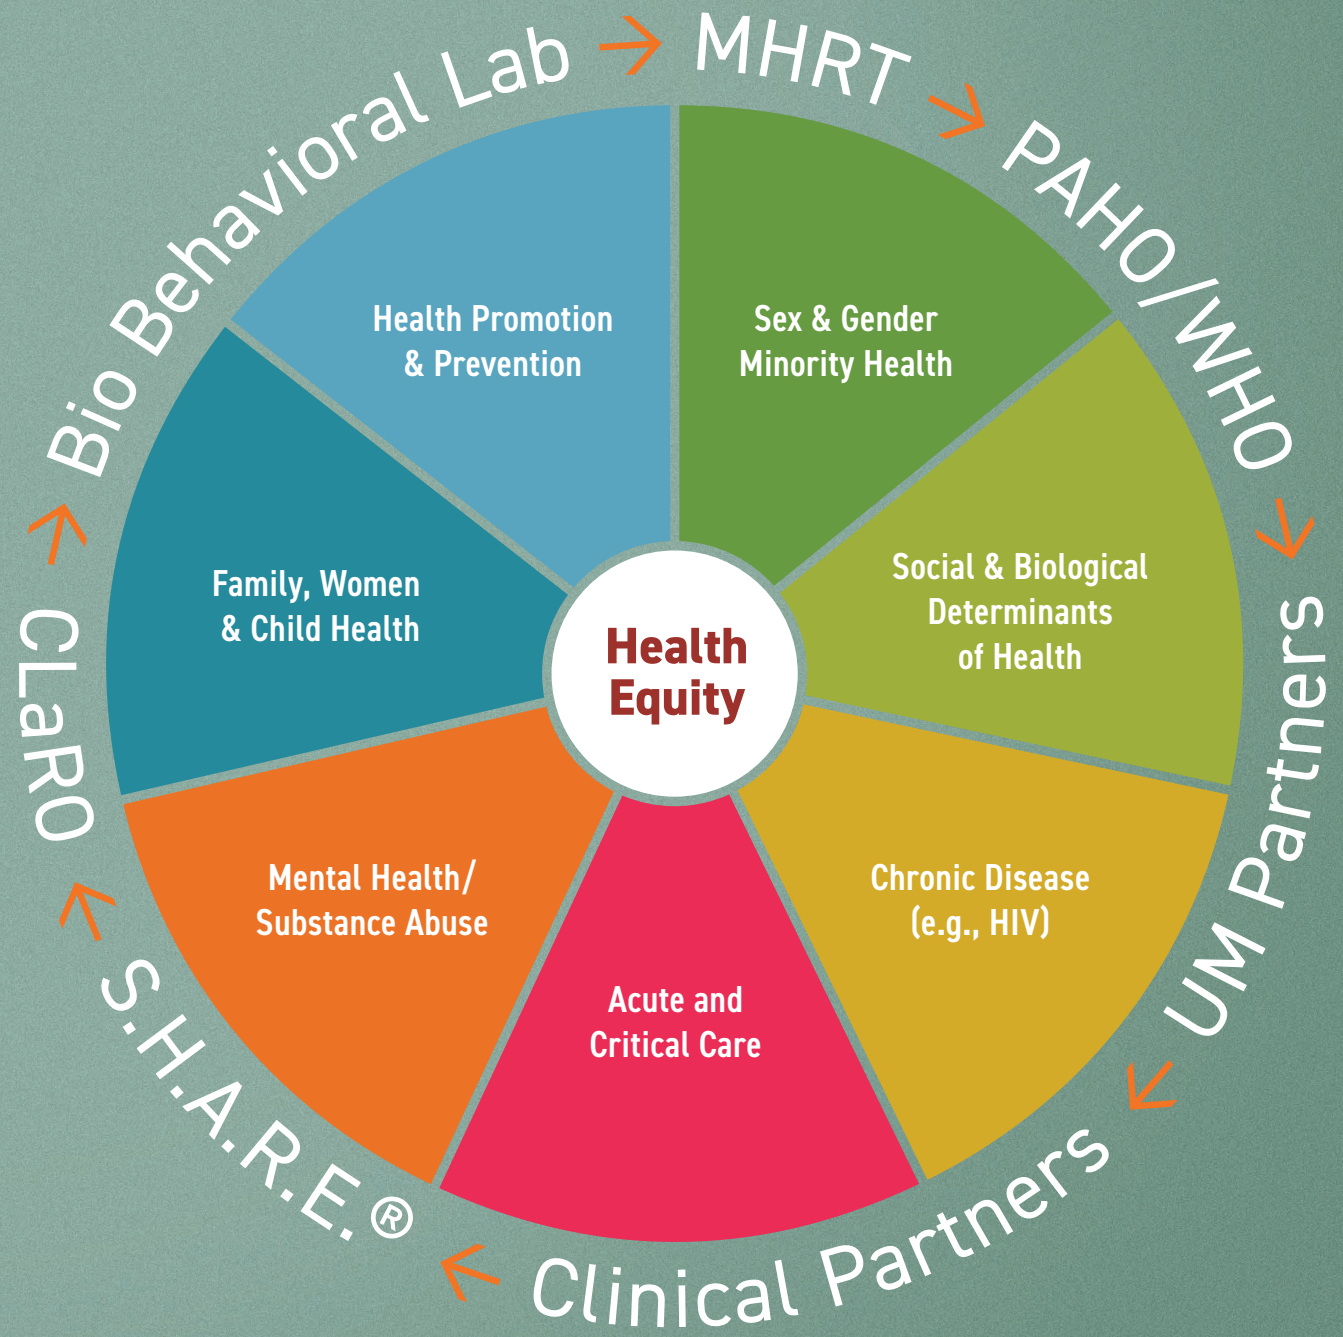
Bio Behavioral Lab → MHRT → PAHO/WHO → UM Partners → Clinical Partners → S.H.A.R.E.® → CLaRO →

Health Promotion & Prevention

Sex & Gender Minority Health

Social & Biological Determinants of Health

Chronic Disease (e.g., HIV)

Acute and Critical Care

Mental Health/ Substance Abuse

Family, Women & Child Health

Health Equity